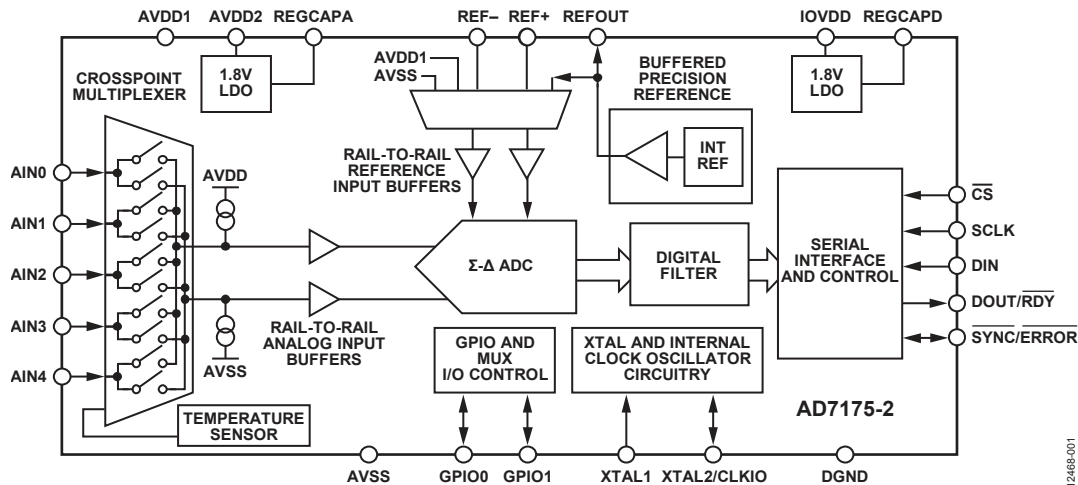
AVDD1 AVDD2 REGCAPA

REF– REF+ REFOUT

IOVDD REGCAPD

1.8V LDO

CROSSPOINT MULTIPLEXER

AVDD1
AVSS

BUFFERED PRECISION REFERENCE

1.8V LDO

INT REF

RAIL-TO-RAIL REFERENCE INPUT BUFFERS

AVDD

AIN0

AIN1

AIN2

AIN3

AIN4

Σ-Δ ADC

DIGITAL FILTER

SERIAL INTERFACE AND CONTROL

$\overline{CS}$

SCLK

DIN

DOUT/$\overline{RDY}$

$\overline{SYNC}$/$\overline{ERROR}$

RAIL-TO-RAIL ANALOG INPUT BUFFERS

AVSS

GPIO AND MUX I/O CONTROL

XTAL AND INTERNAL CLOCK OSCILLATOR CIRCUITRY

TEMPERATURE SENSOR

AD7175-2

AVSS GPIO0 GPIO1 XTAL1 XTAL2/CLKIO DGND

12468-001